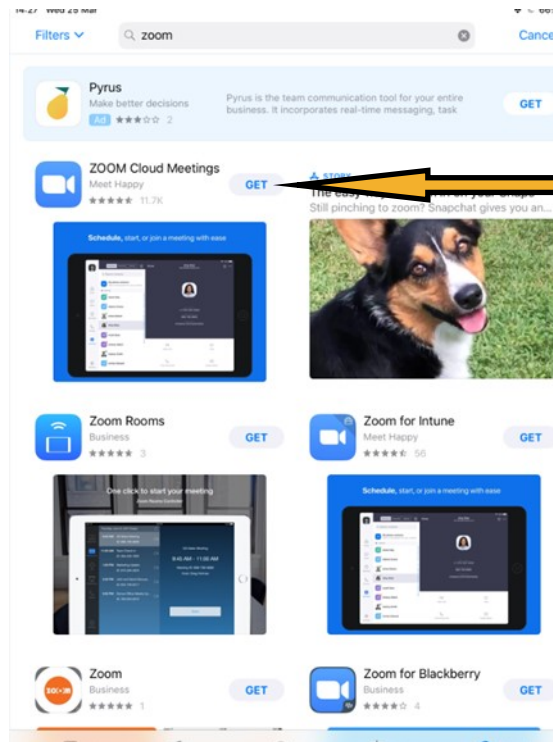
14:27 Wed 25 Mar

Filters

zoom

Cance

Pyrus
Make better decisions
Ad 2
Pyrus is the team communication tool for your entire business. It incorporates real-time messaging, task
GET

ZOOM Cloud Meetings
Meet Happy
11.7K
GET

STORY
The easy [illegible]
Still pinching to zoom? Snapchat gives you an...

Schedule, start, or join a meeting with ease

Zoom Rooms
Business
3
GET

Zoom for Intune
Meet Happy
56
GET

One click to start your meeting

Schedule, start, or join a meeting with ease

Zoom
Business
1
GET

Zoom for Blackberry
Business
4
GET